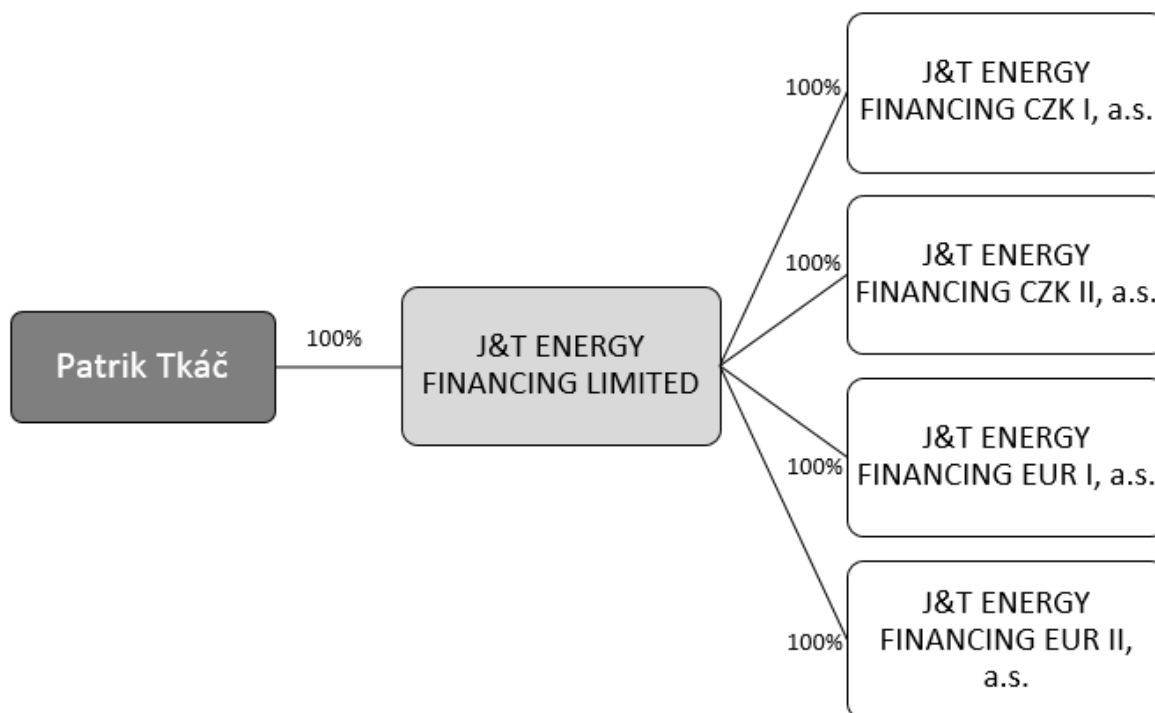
Patrik Tkáč

100%

J&T ENERGY FINANCING LIMITED

100%

J&T ENERGY FINANCING CZK I, a.s.

100%

J&T ENERGY FINANCING CZK II, a.s.

100%

J&T ENERGY FINANCING EUR I, a.s.

100%

J&T ENERGY FINANCING EUR II, a.s.